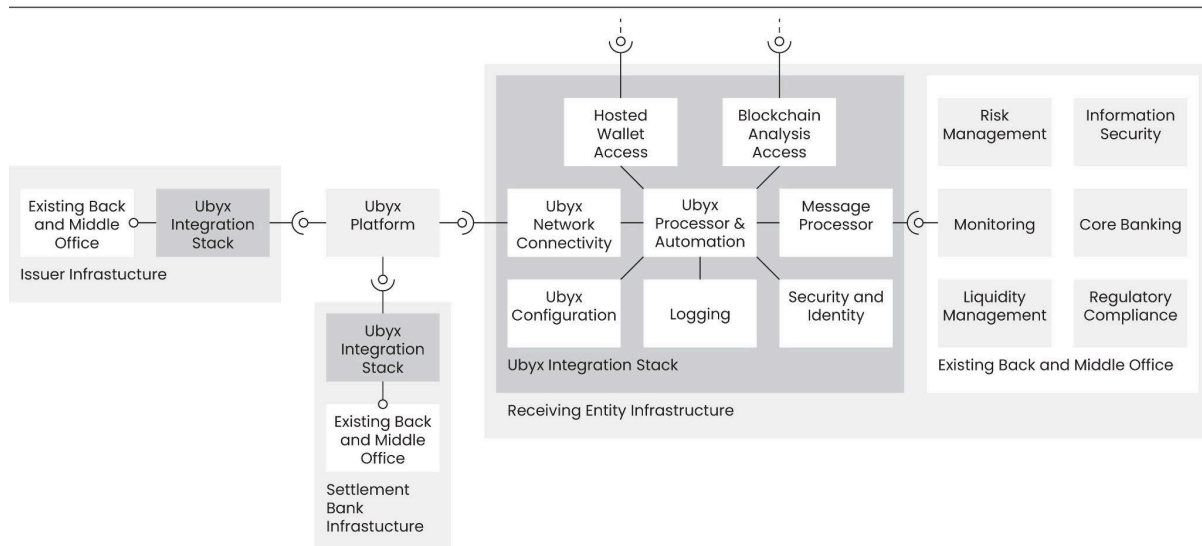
Existing Back and Middle Office

Ubyx Integration Stack

Issuer Infrastucture

Ubyx Platform

Ubyx Integration Stack

Existing Back and Middle Office

Settlement Bank Infrastucture

Hosted Wallet Access

Blockchain Analysis Access

Ubyx Network Connectivity

Ubyx Processor & Automation

Message Processor

Ubyx Configuration

Logging

Security and Identity

Ubyx Integration Stack

Receiving Entity Infrastructure

Risk Management

Information Security

Monitoring

Core Banking

Liquidity Management

Regulatory Compliance

Existing Back and Middle Office